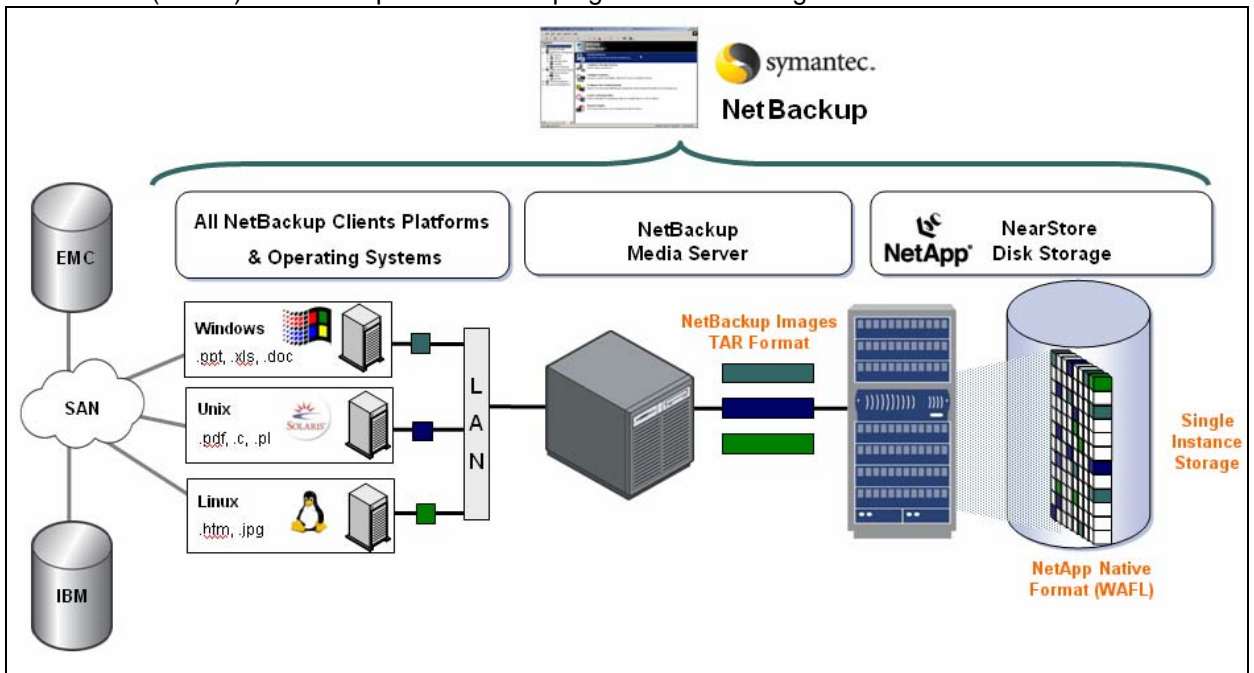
symantec.
NetBackup

All NetBackup Clients Platforms & Operating Systems

NetBackup Media Server

NetApp NearStore Disk Storage

EMC

SAN

IBM

Windows
.ppt, .xls, .doc

Unix
.pdf, .c, .pl

Linux
.htm, .jpg

L A N

NetBackup Images TAR Format

Single Instance Storage

NetApp Native Format (WAFL)